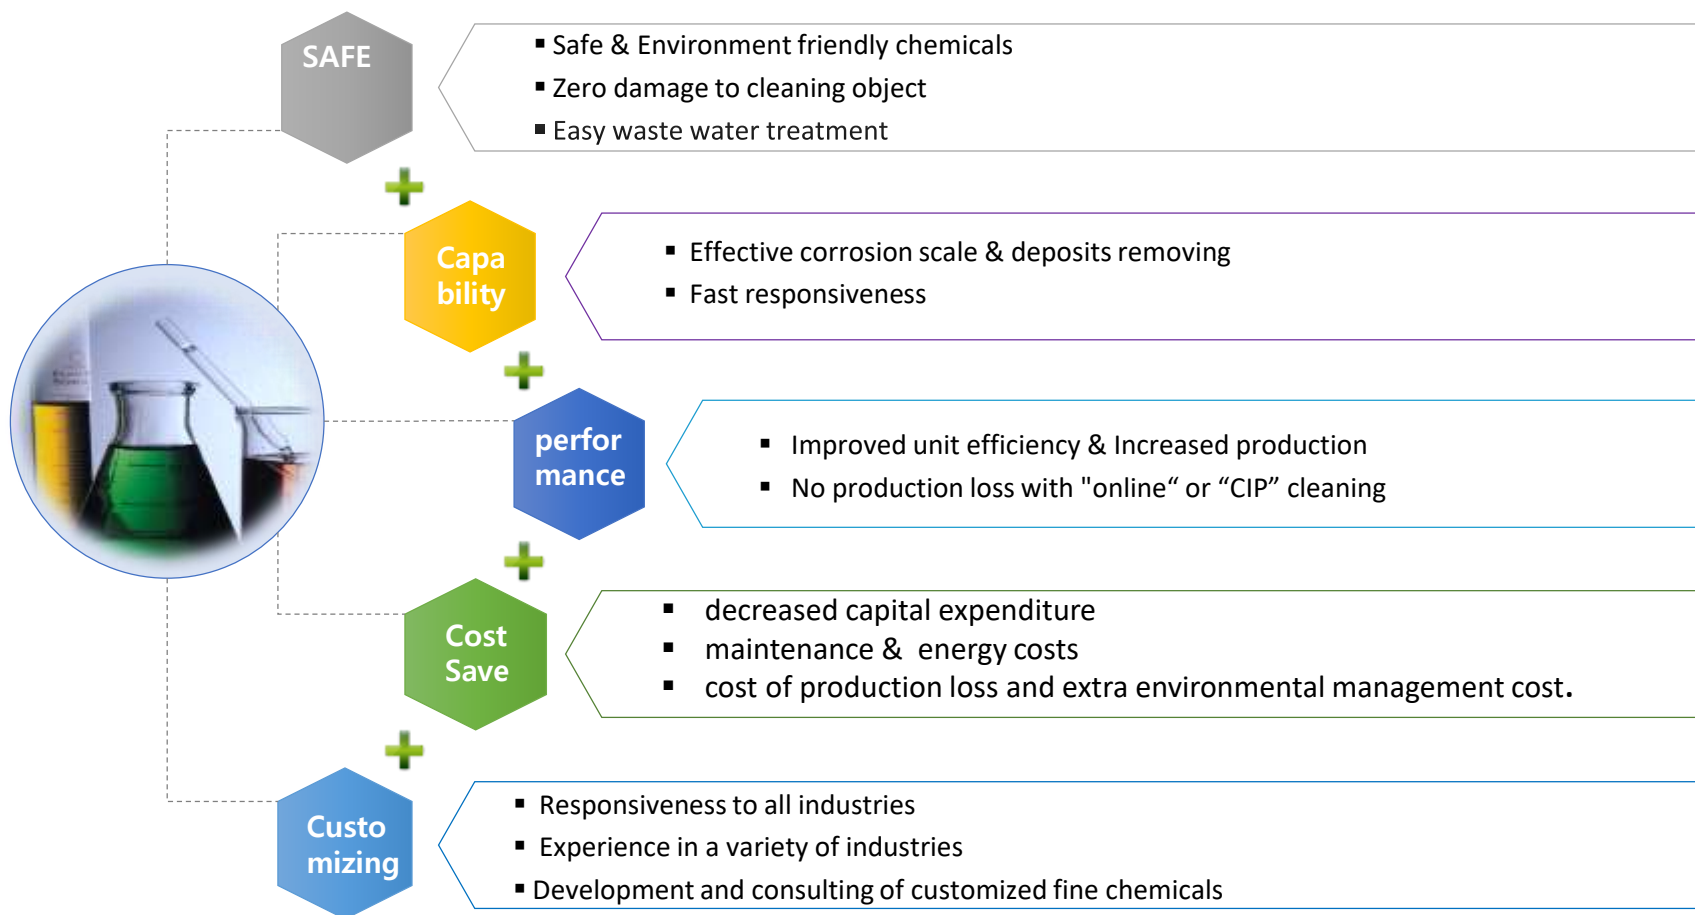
SAFE

▪ Safe & Environment friendly chemicals
▪ Zero damage to cleaning object
▪ Easy waste water treatment

Capa bility

▪ Effective corrosion scale & deposits removing
▪ Fast responsiveness

perfor mance

▪ Improved unit efficiency & Increased production
▪ No production loss with "online“ or “CIP” cleaning

Cost Save

▪ decreased capital expenditure
▪ maintenance & energy costs
▪ cost of production loss and extra environmental management cost.

Custo mizing

▪ Responsiveness to all industries
▪ Experience in a variety of industries
▪ Development and consulting of customized fine chemicals